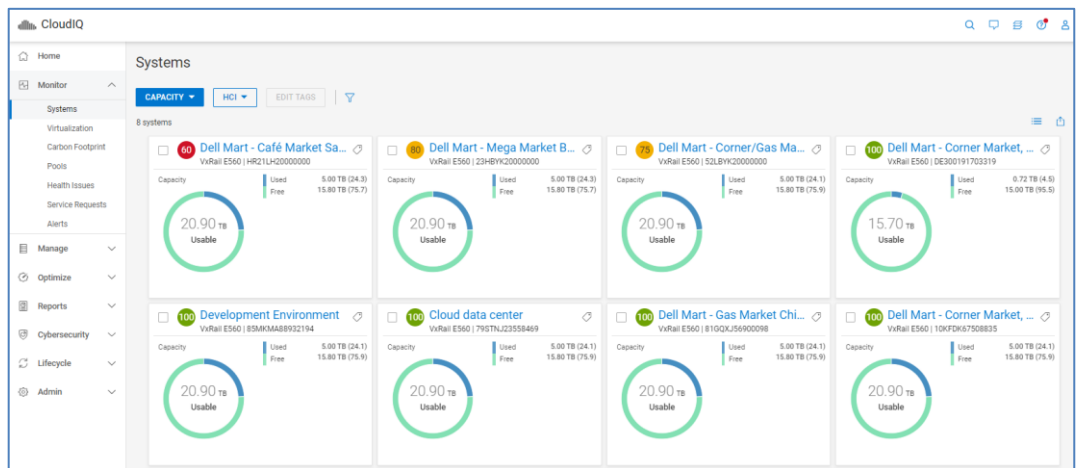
CloudIQ

Home
Monitor
Systems
Virtualization
Carbon Footprint
Pools
Health Issues
Service Requests
Alerts
Manage
Optimize
Reports
Cybersecurity
Lifecycle
Admin

Systems

CAPACITY ▾ HCI ▾ EDIT TAGS

8 systems

60 Dell Mart - Café Market Sa...
VxRail E560 | HR21LH20000000
Capacity
Used 5.00 TB (24.3)
Free 15.80 TB (75.7)
20.90 TB
Usable

80 Dell Mart - Mega Market B...
VxRail E560 | 23HBYK20000000
Capacity
Used 5.00 TB (24.3)
Free 15.80 TB (75.7)
20.90 TB
Usable

75 Dell Mart - Corner/Gas Ma...
VxRail E560 | 52LBYK20000000
Capacity
Used 5.00 TB (24.3)
Free 15.80 TB (75.9)
20.90 TB
Usable

100 Dell Mart - Corner Market, ...
VxRail E560 | DE300191703319
Capacity
Used 0.72 TB (4.5)
Free 15.00 TB (95.5)
15.70 TB
Usable

100 Development Environment
VxRail E560 | 85MKMA88932194
Capacity
Used 5.00 TB (24.1)
Free 15.80 TB (75.9)
20.90 TB
Usable

100 Cloud data center
VxRail E560 | 79STNJ23558469
Capacity
Used 5.00 TB (24.1)
Free 15.80 TB (75.9)
20.90 TB
Usable

100 Dell Mart - Gas Market Chi...
VxRail E560 | 81GQXJ56900098
Capacity
Used 5.00 TB (24.1)
Free 15.80 TB (75.9)
20.90 TB
Usable

100 Dell Mart - Corner Market, ...
VxRail E560 | 10KFDK67508835
Capacity
Used 5.00 TB (24.1)
Free 15.80 TB (75.9)
20.90 TB
Usable